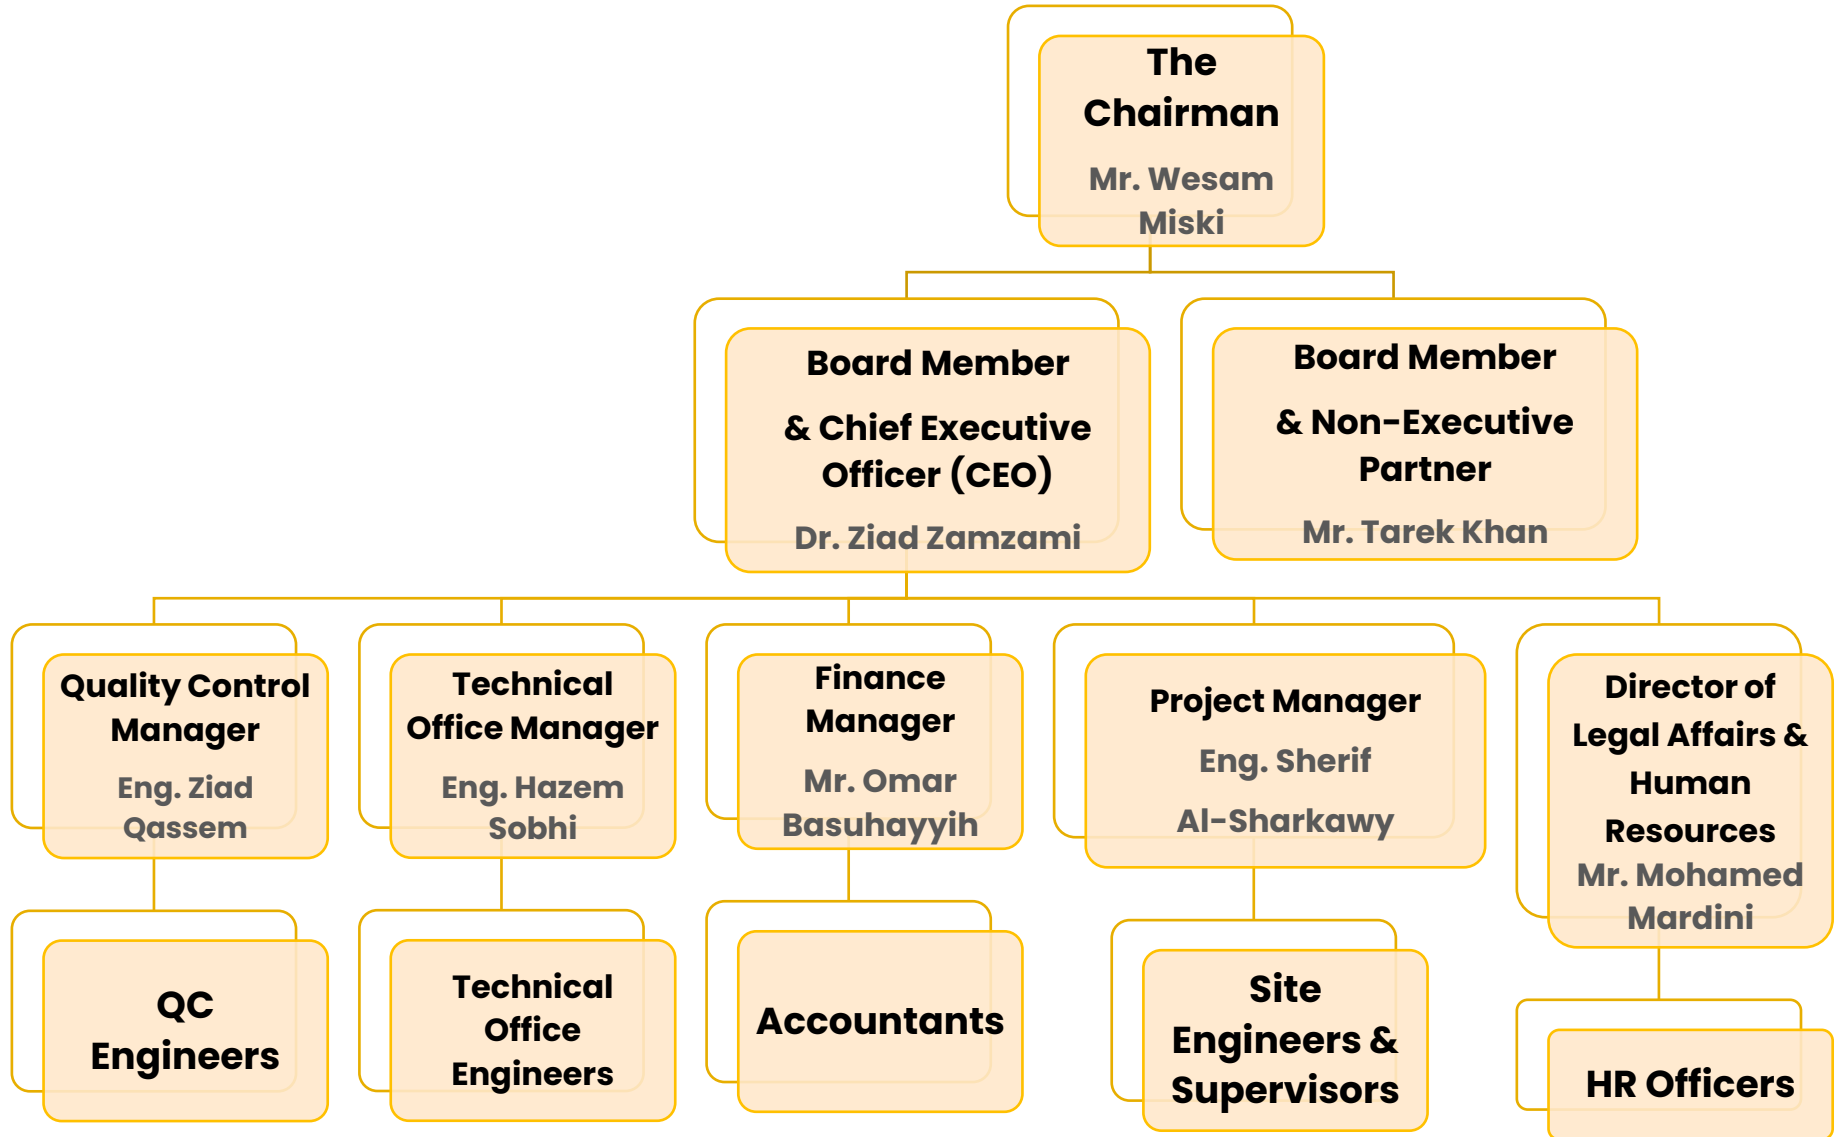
The Chairman

Mr. Wesam Miski

Board Member

& Chief Executive Officer (CEO)

Dr. Ziad Zamzami

Board Member

& Non-Executive Partner

Mr. Tarek Khan

Quality Control Manager

Eng. Ziad Qassem

Technical Office Manager

Eng. Hazem Sobhi

Finance Manager

Mr. Omar Basuhayyih

Project Manager

Eng. Sherif

Al-Sharkawy

Director of Legal Affairs & Human Resources

Mr. Mohamed Mardini

QC Engineers

Technical Office Engineers

Accountants

Site Engineers & Supervisors

HR Officers